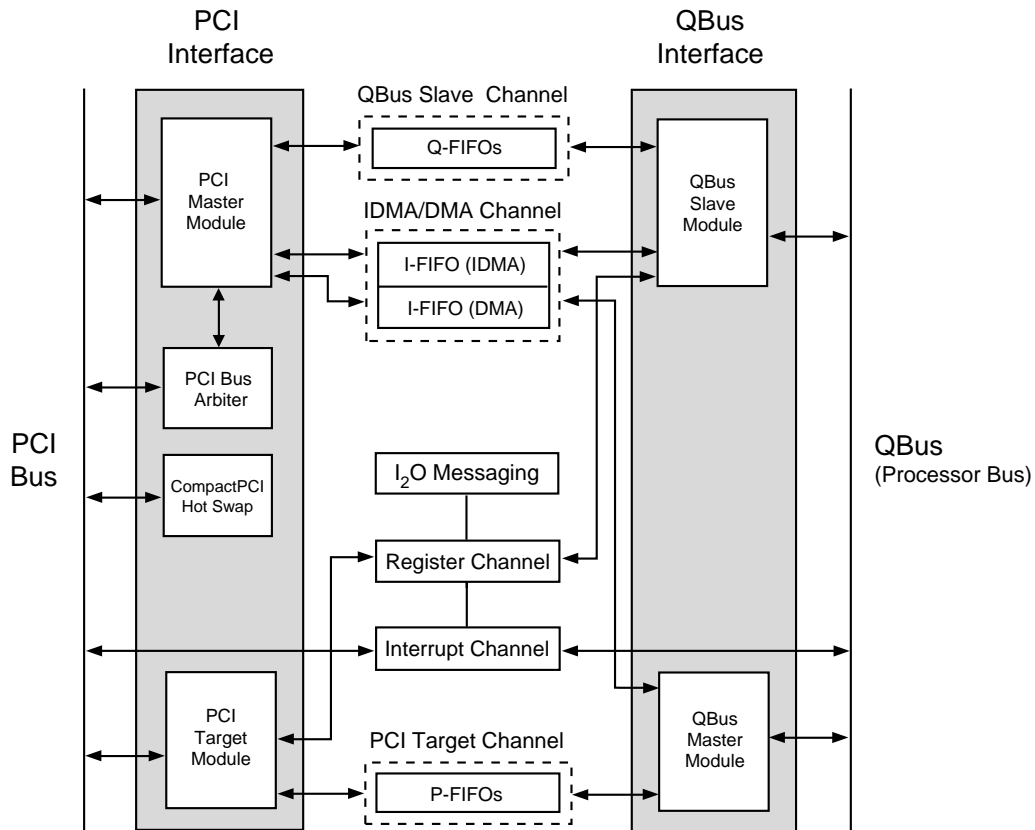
PCI Interface

QBus Interface

QBus Slave Channel

Q-FIFOs

PCI Master Module

QBus Slave Module

IDMA/DMA Channel

I-FIFO (IDMA)

I-FIFO (DMA)

PCI Bus Arbiter

PCI Bus

QBus (Processor Bus)

CompactPCI Hot Swap

$I_2O$ Messaging

Register Channel

Interrupt Channel

PCI Target Module

QBus Master Module

PCI Target Channel

P-FIFOs